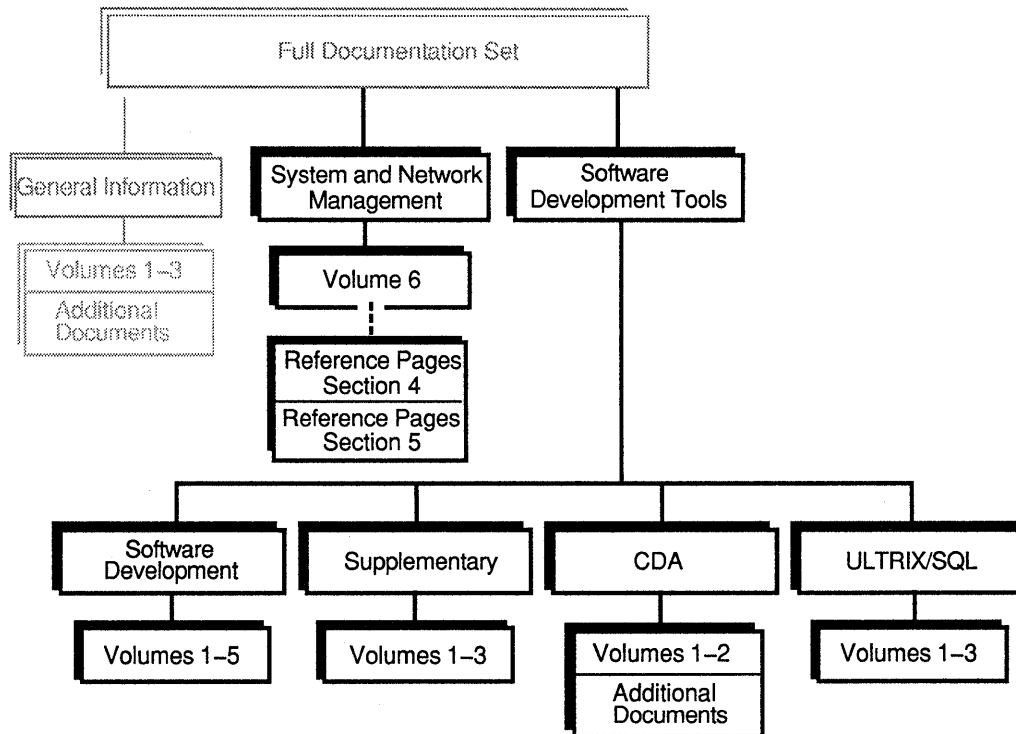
Full Documentation Set

General Information

Volumes 1–3

Additional Documents

System and Network Management

Volume 6

Reference Pages Section 4

Reference Pages Section 5

Software Development Tools

Software Development

Volumes 1–5

Supplementary

Volumes 1–3

CDA

Volumes 1–2

Additional Documents

ULTRIX/SQL

Volumes 1–3